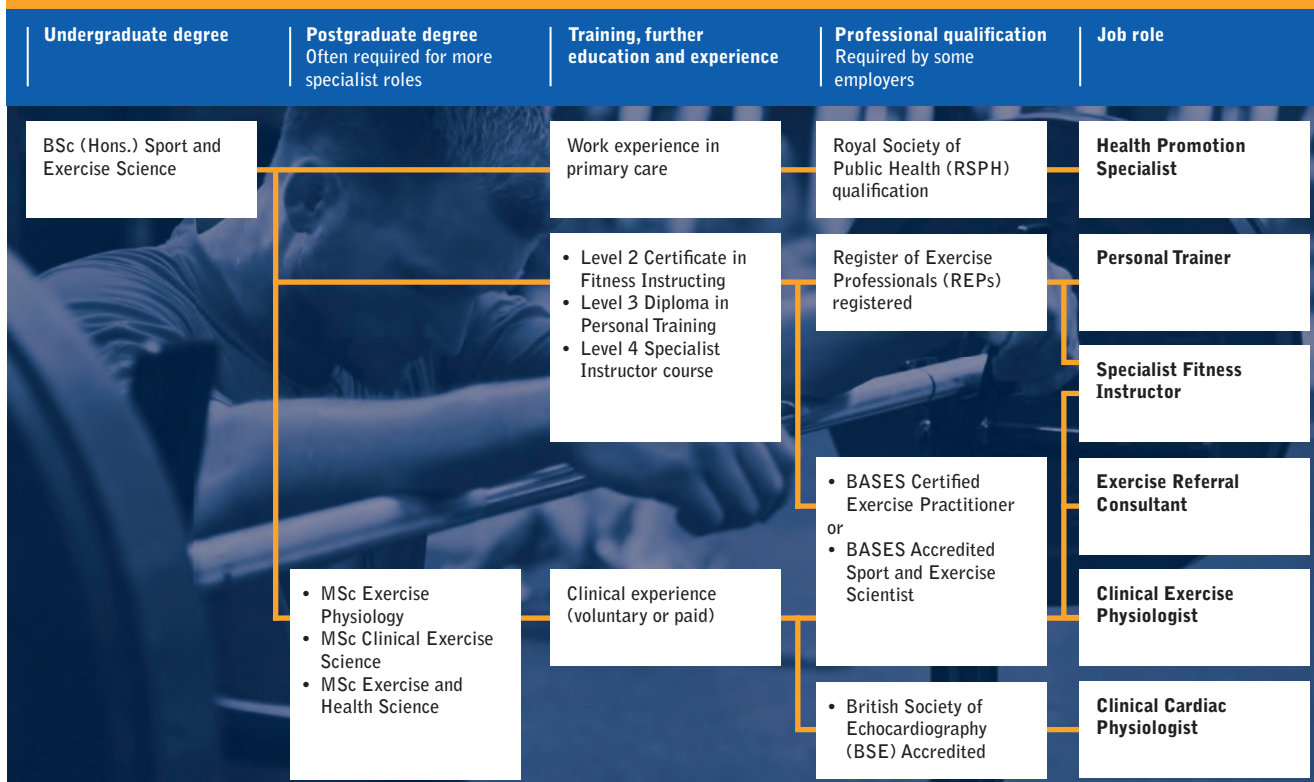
Undergraduate degree

Postgraduate degree
Often required for more specialist roles

Training, further education and experience

Professional qualification
Required by some employers

Job role

BSc (Hons.) Sport and Exercise Science

Work experience in primary care

Royal Society of Public Health (RSPH) qualification

Health Promotion Specialist

- Level 2 Certificate in Fitness Instructing
- Level 3 Diploma in Personal Training
- Level 4 Specialist Instructor course

Register of Exercise Professionals (REPs) registered

Personal Trainer

Specialist Fitness Instructor

- BASES Certified Exercise Practitioner
or
- BASES Accredited Sport and Exercise Scientist

Exercise Referral Consultant

- MSc Exercise Physiology
- MSc Clinical Exercise Science
- MSc Exercise and Health Science

Clinical experience (voluntary or paid)

Clinical Exercise Physiologist

- British Society of Echocardiography (BSE) Accredited

Clinical Cardiac Physiologist